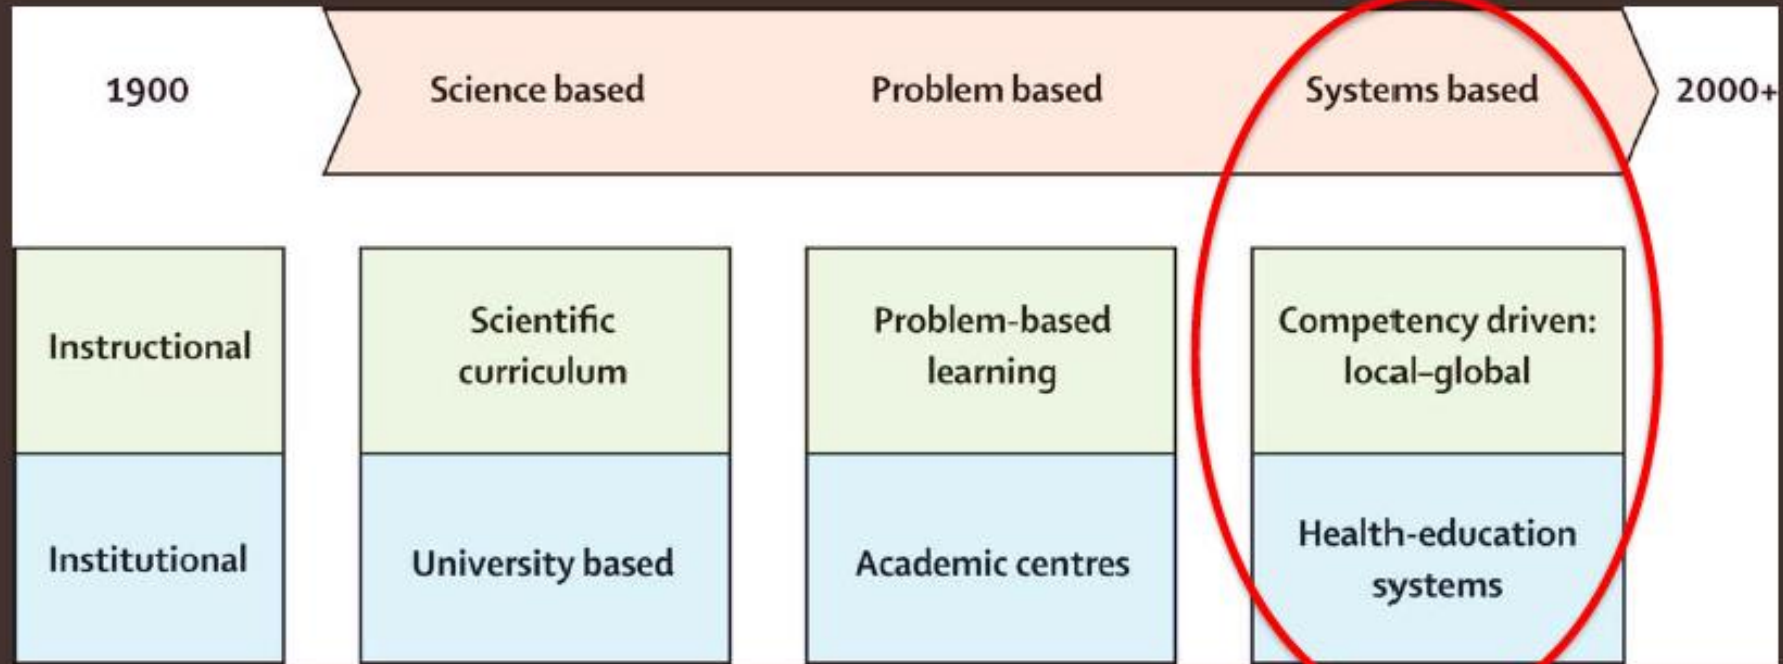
| 1900 | Science based | Problem based | Systems based | 2000+ |
|---|---|---|---|---|
| Instructional | Scientific curriculum | Problem-based learning | Competency driven: local–global | |
| Institutional | University based | Academic centres | Health-education systems | |